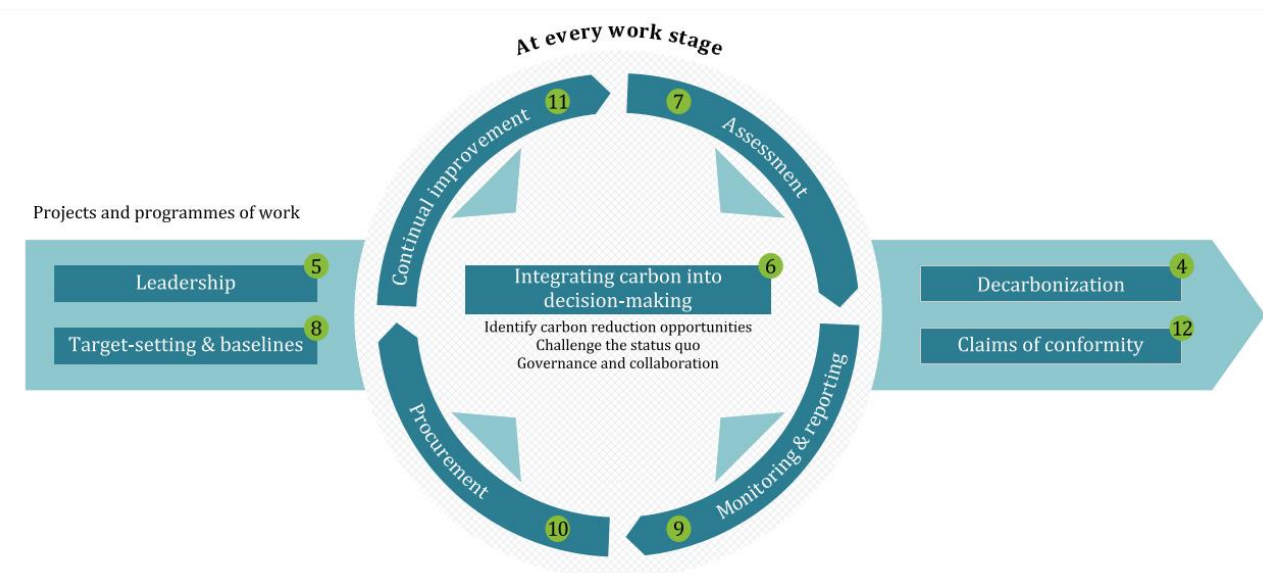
At every work stage

Projects and programmes of work

Leadership 5

Target-setting & baselines 8

Continual improvement 11

7 Assessment

Integrating carbon into decision-making 6

Identify carbon reduction opportunities
Challenge the status quo
Governance and collaboration

Procurement 10

9 Monitoring & reporting

Decarbonization 4

Claims of conformity 12